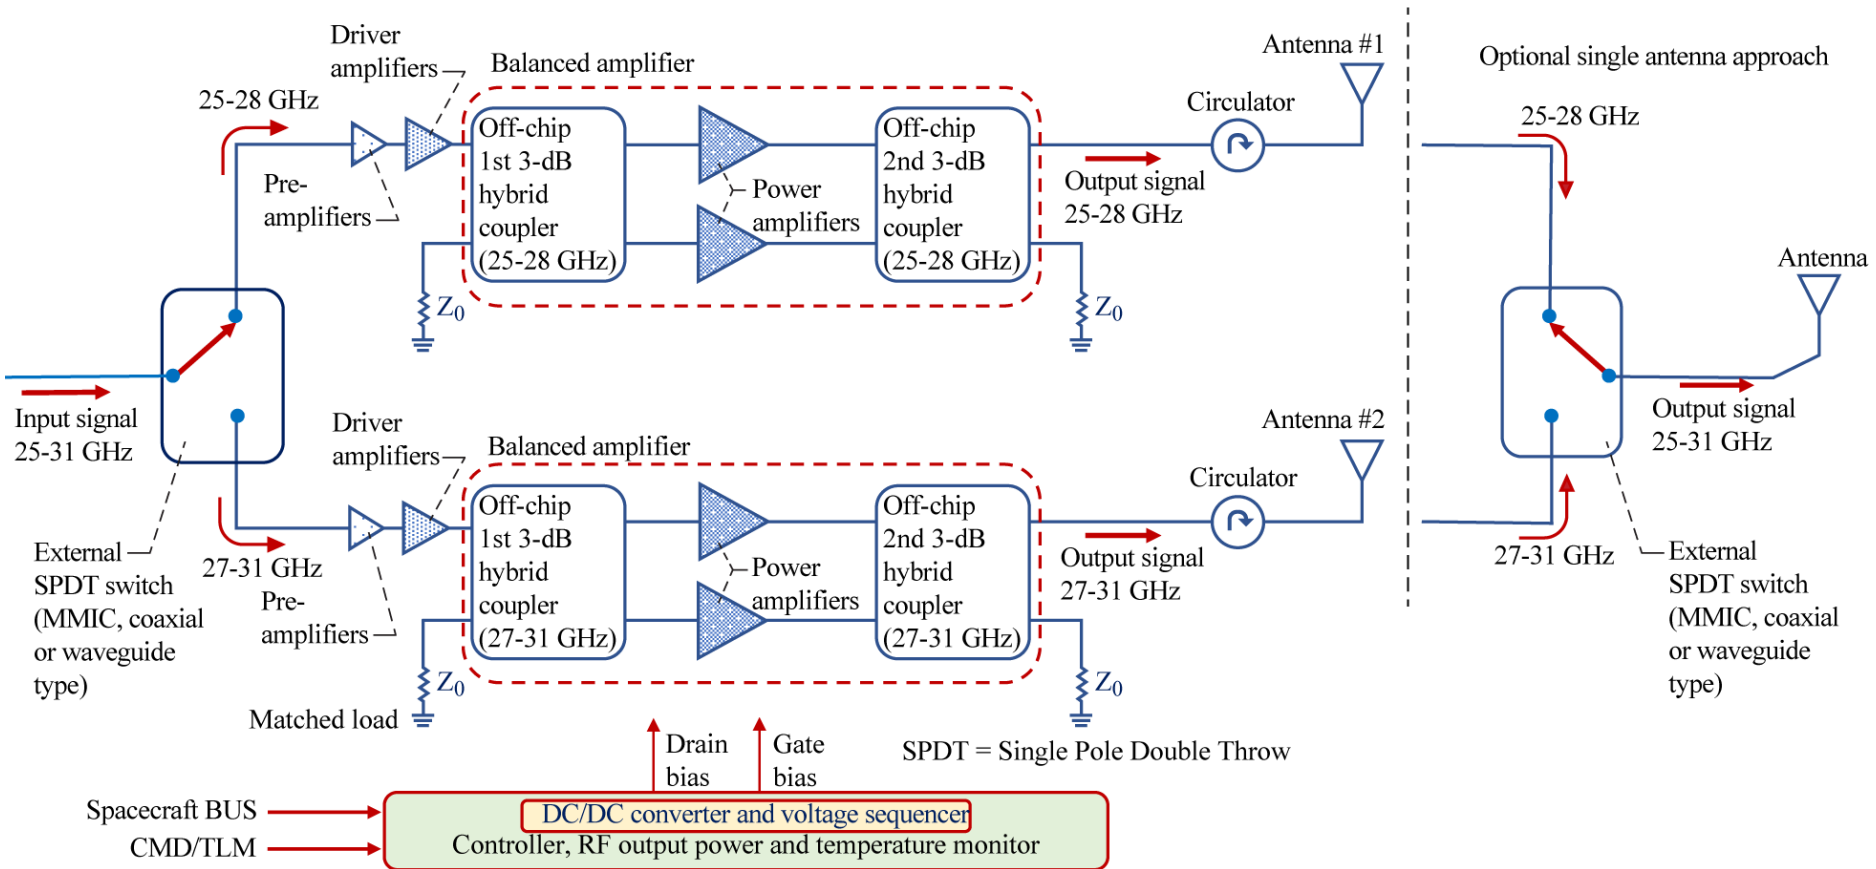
Driver amplifiers

Balanced amplifier

25-28 GHz

Off-chip 1st 3-dB hybrid coupler (25-28 GHz)

Power amplifiers

Off-chip 2nd 3-dB hybrid coupler (25-28 GHz)

Pre-amplifiers

$Z_0$

$Z_0$

Antenna #1

Circulator

Output signal 25-28 GHz

Optional single antenna approach

25-28 GHz

Antenna

Input signal 25-31 GHz

Output signal 25-31 GHz

Driver amplifiers

Balanced amplifier

Antenna #2

Circulator

Off-chip 1st 3-dB hybrid coupler (27-31 GHz)

Power amplifiers

Off-chip 2nd 3-dB hybrid coupler (27-31 GHz)

Output signal 27-31 GHz

27-31 GHz

External SPDT switch (MMIC, coaxial or waveguide type)

27-31 GHz

Pre-amplifiers

$Z_0$

$Z_0$

External SPDT switch (MMIC, coaxial or waveguide type)

Matched load

Drain bias

Gate bias

SPDT = Single Pole Double Throw

Spacecraft BUS

CMD/TLM

DC/DC converter and voltage sequencer

Controller, RF output power and temperature monitor